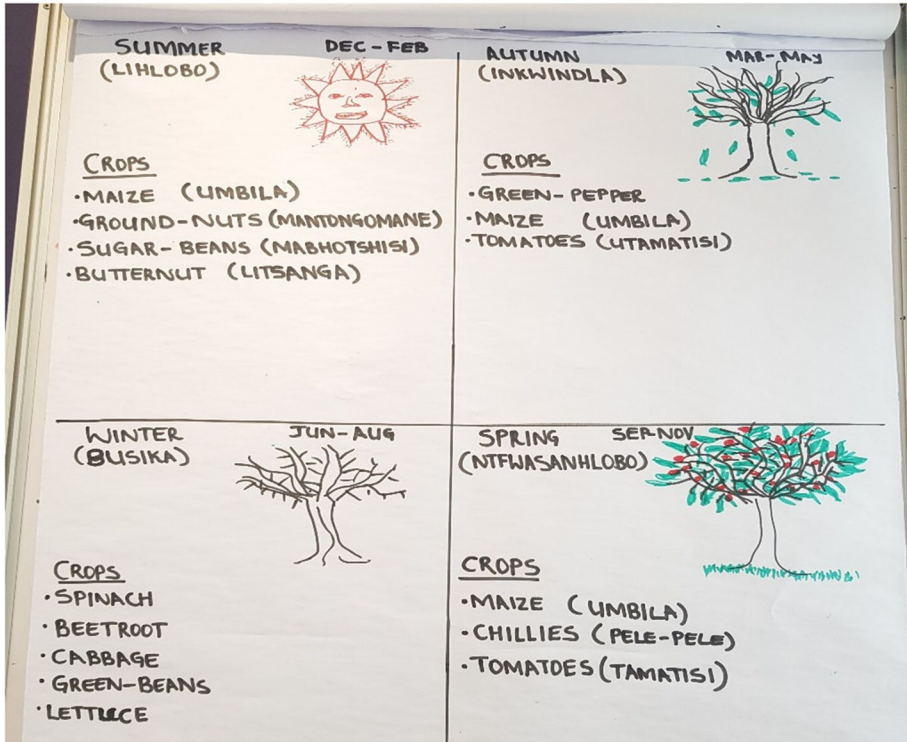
SUMMER (LIHLOBO) DEC - FEB

CROPS
·MAIZE (UMBILA)
·GROUND-NUTS (MANTONGOMANE)
·SUGAR-BEANS (MABHOTSHISI)
·BUTTERNUT (LITSANGA)

AUTUMN (INKWINDLA) MAR-MAY

CROPS
·GREEN-PEPPER
·MAIZE (UMBILA)
·TOMATOES (UTAMATISI)

WINTER (BUSIKA) JUN-AUG

CROPS
·SPINACH
·BEETROOT
·CABBAGE
·GREEN-BEANS
·LETTUCE

SPRING (NTFWASANHLOBO) SEP-NOV

CROPS
·MAIZE (UMBILA)
·CHILLIES (PELE-PELE)
·TOMATOES (TAMATISI)